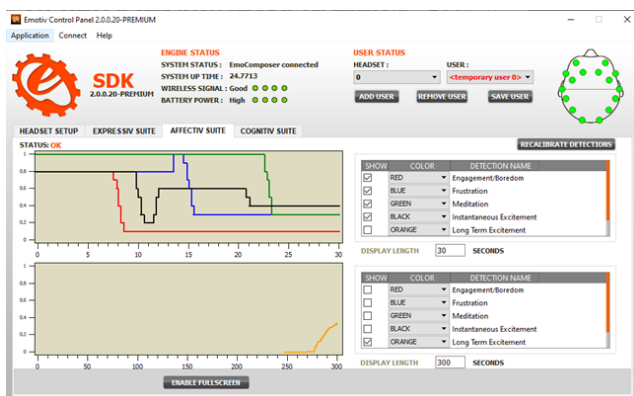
Emotiv Control Panel 2.0.0.20-PREMIUM

Application Connect Help

SDK
2.0.0.20-PREMIUM

ENGINE STATUS
SYSTEM STATUS : EmoComposer connected
SYSTEM UP TIME : 24.7713
WIRELESS SIGNAL : Good
BATTERY POWER : High

USER STATUS
HEADSET : 0
USER : <temporary user 0>
ADD USER
REMOVE USER
SAVE USER

HEADSET SETUP
EXPRESSIV SUITE
AFFECTIV SUITE
COGNITIV SUITE

STATUS: OK

RECALIBRATE DETECTIONS

1
0.8
0.6
0.4
0.2
0
0 5 10 15 20 25 30

| SHOW | COLOR | DETECTION NAME |
|---|---|---|
| ☑ | RED | Engagement/Boredom |
| ☑ | BLUE | Frustration |
| ☑ | GREEN | Meditation |
| ☑ | BLACK | Instantaneous Excitement |
| ☐ | ORANGE | Long Term Excitement |

DISPLAY LENGTH 30 SECONDS

1
0.8
0.6
0.4
0.2
0
0 50 100 150 200 250 300

| SHOW | COLOR | DETECTION NAME |
|---|---|---|
| ☐ | RED | Engagement/Boredom |
| ☐ | BLUE | Frustration |
| ☐ | GREEN | Meditation |
| ☐ | BLACK | Instantaneous Excitement |
| ☑ | ORANGE | Long Term Excitement |

DISPLAY LENGTH 300 SECONDS

ENABLE FULLSCREEN